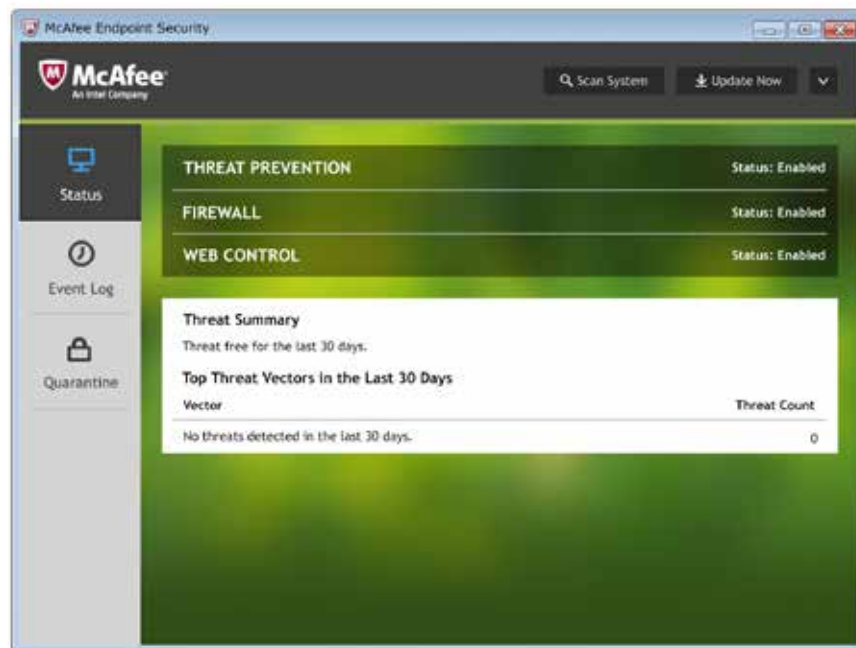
McAfee Endpoint Security

McAfee
An Intel Company

Scan System
Update Now

Status
Event Log
Quarantine

THREAT PREVENTION Status: Enabled
FIREWALL Status: Enabled
WEB CONTROL Status: Enabled

Threat Summary
Threat free for the last 30 days.

Top Threat Vectors in the Last 30 Days

| Vector | Threat Count |
|---|---|
| No threats detected in the last 30 days. | 0 |